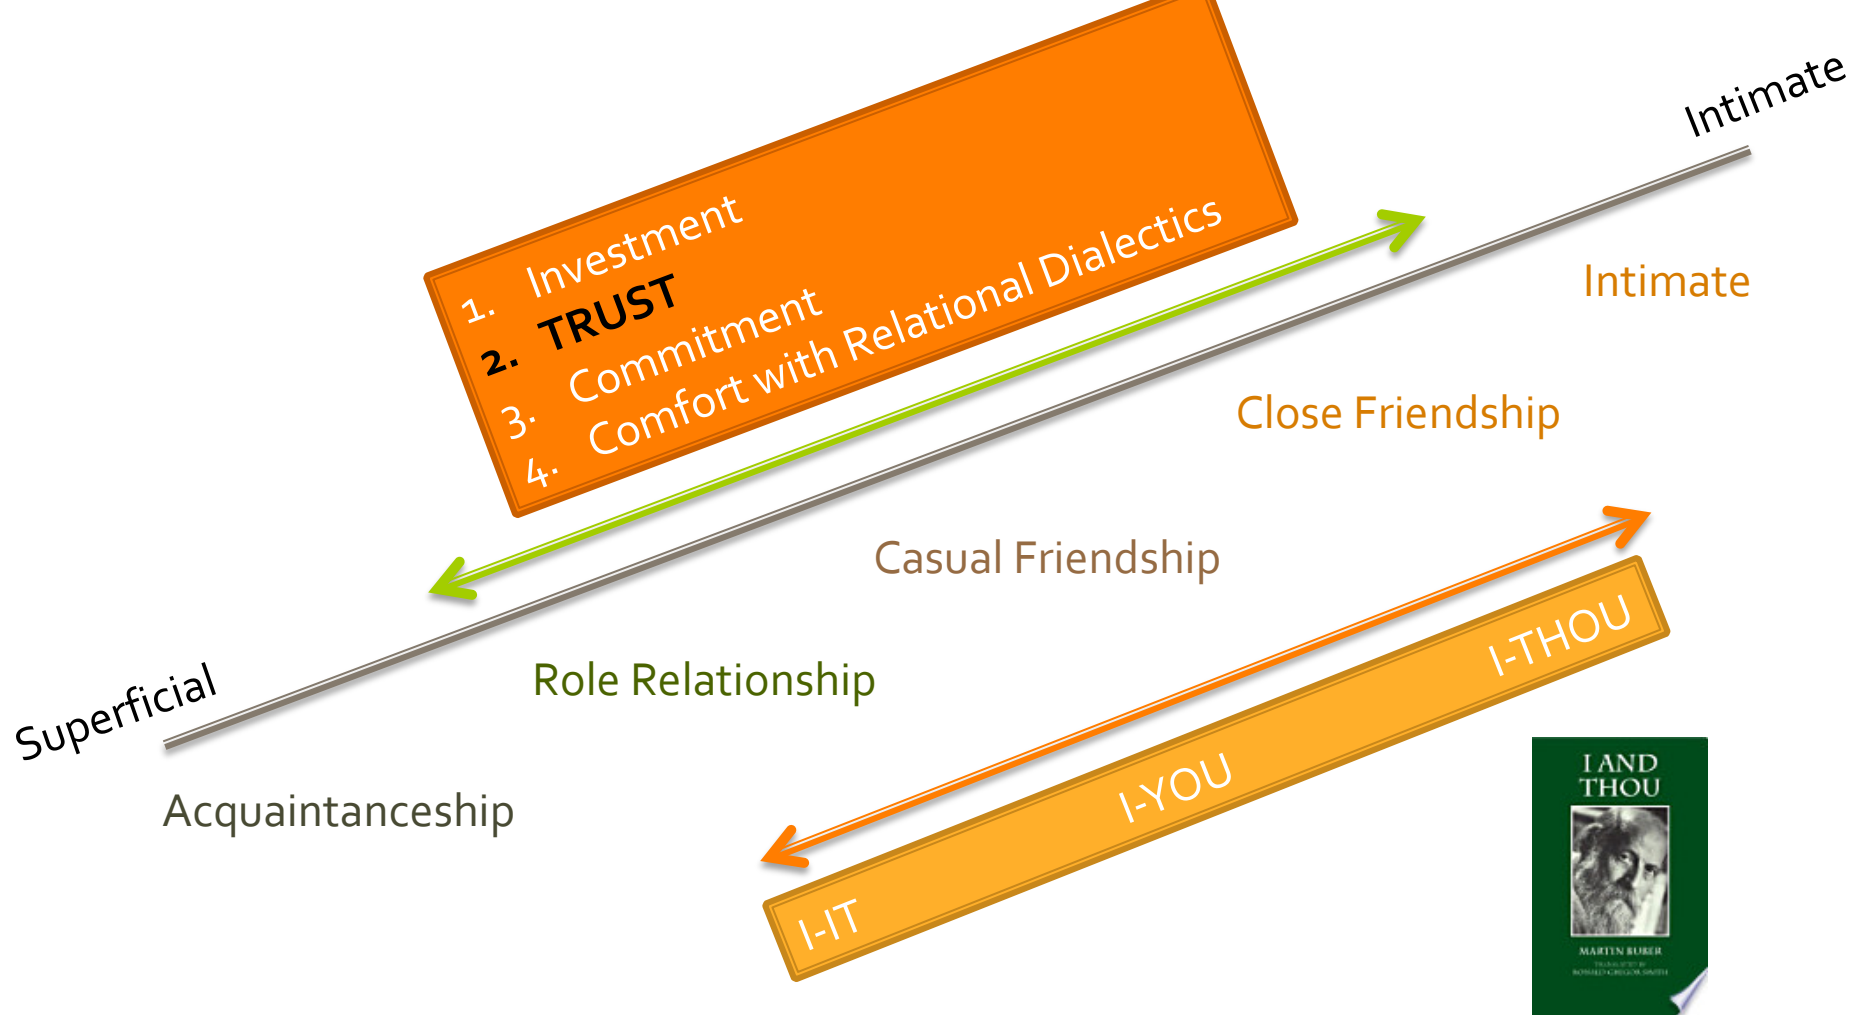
1. Investment
2. TRUST
3. Commitment
4. Comfort with Relational Dialectics

Intimate

Intimate

Close Friendship

Casual Friendship

Role Relationship

Superficial

Acquaintanceship

I-IT

I-YOU

I-THOU

I AND THOU

MARTIN BUBER

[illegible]